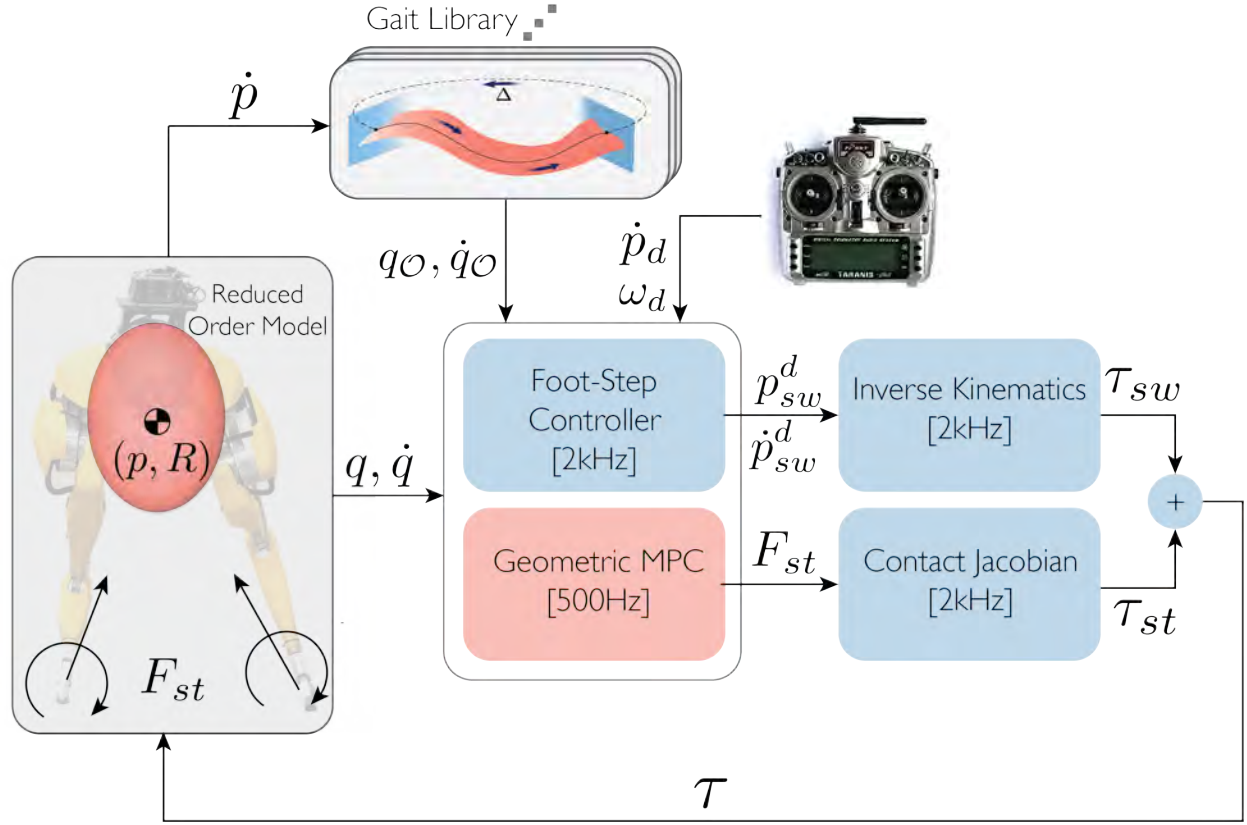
Gait Library

$\dot{p}$

$\Delta$

$q_{\mathcal{O}}, \dot{q}_{\mathcal{O}}$

$\dot{p}_d$
$\omega_d$

TARANIS

Reduced Order Model

$(p, R)$

$F_{st}$

$q, \dot{q}$

Foot-Step Controller [2kHz]

$p_{sw}^d$
$\dot{p}_{sw}^d$

Inverse Kinematics [2kHz]

$\tau_{sw}$

+

Geometric MPC [500Hz]

$F_{st}$

Contact Jacobian [2kHz]

$\tau_{st}$

$\tau$